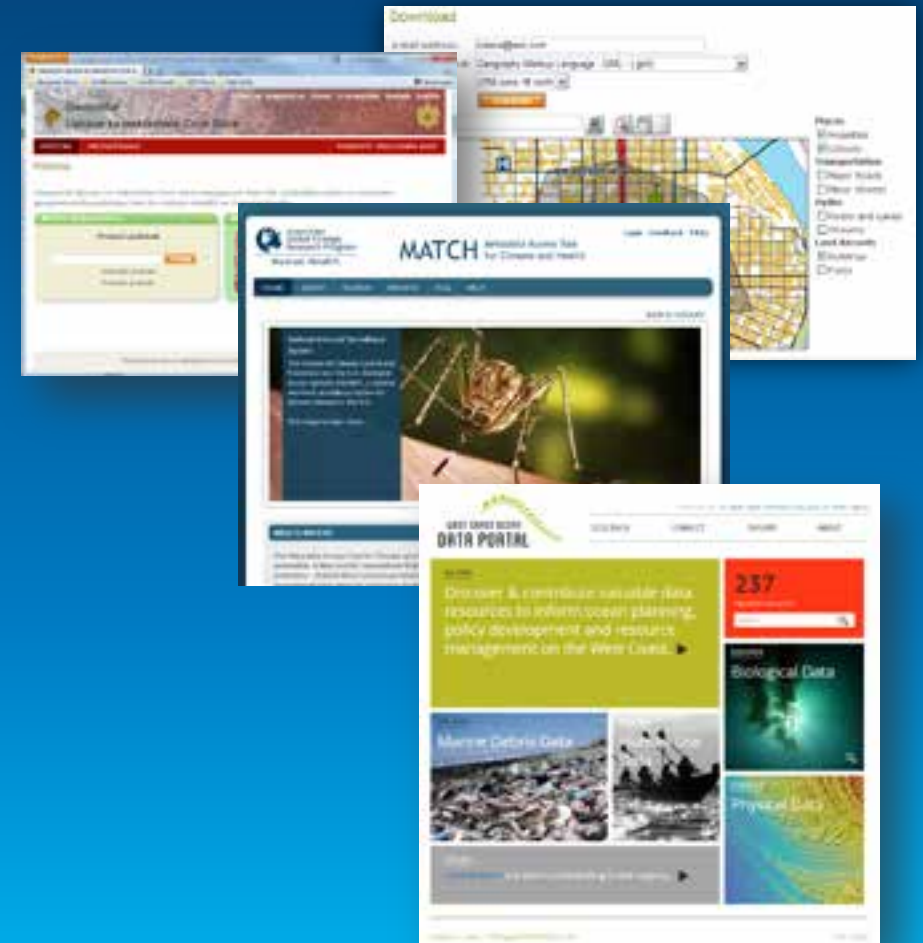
Download

E-mail address:

Geography Markup Language

Places

Transportation

Major Roads

Minor Streets

Paths

Rivers and Lakes

Land Records

Buildings

Parks

MATCH Metadata Access Tool for Climate and Health

Global Change Research Program

Human Health

WEST COAST OCEAN DATA PORTAL

Discover & contribute valuable data resources to inform ocean planning, policy development and resource management on the West Coast.

237

Biological Data

Marine Debris Data

Physical Data